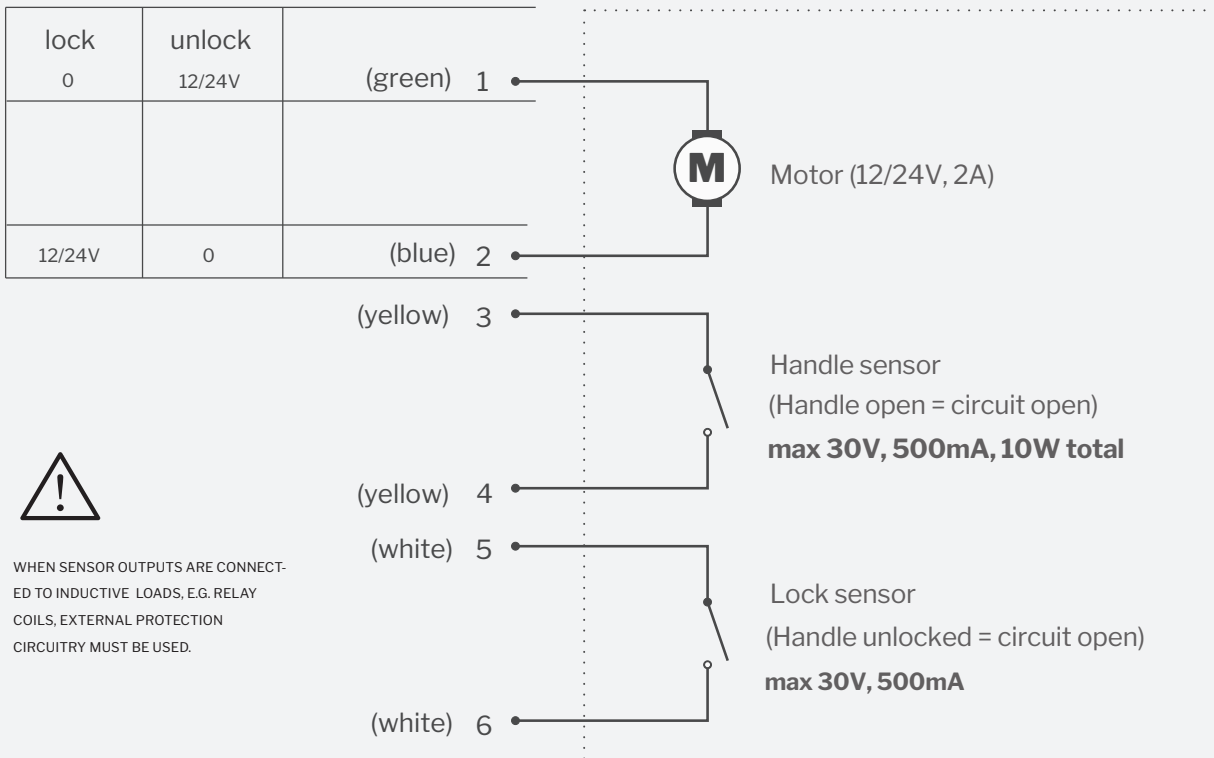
| lock | unlock |
|---|---|
| 0 | 12/24V |
| | |
| 12/24V | 0 |

(green) 1

(blue) 2

M

Motor (12/24V, 2A)

(yellow) 3

(yellow) 4

Handle sensor
(Handle open = circuit open)
**max 30V, 500mA, 10W total**

(white) 5

(white) 6

Lock sensor
(Handle unlocked = circuit open)
**max 30V, 500mA**

!

WHEN SENSOR OUTPUTS ARE CONNECTED TO INDUCTIVE LOADS, E.G. RELAY COILS, EXTERNAL PROTECTION CIRCUITRY MUST BE USED.